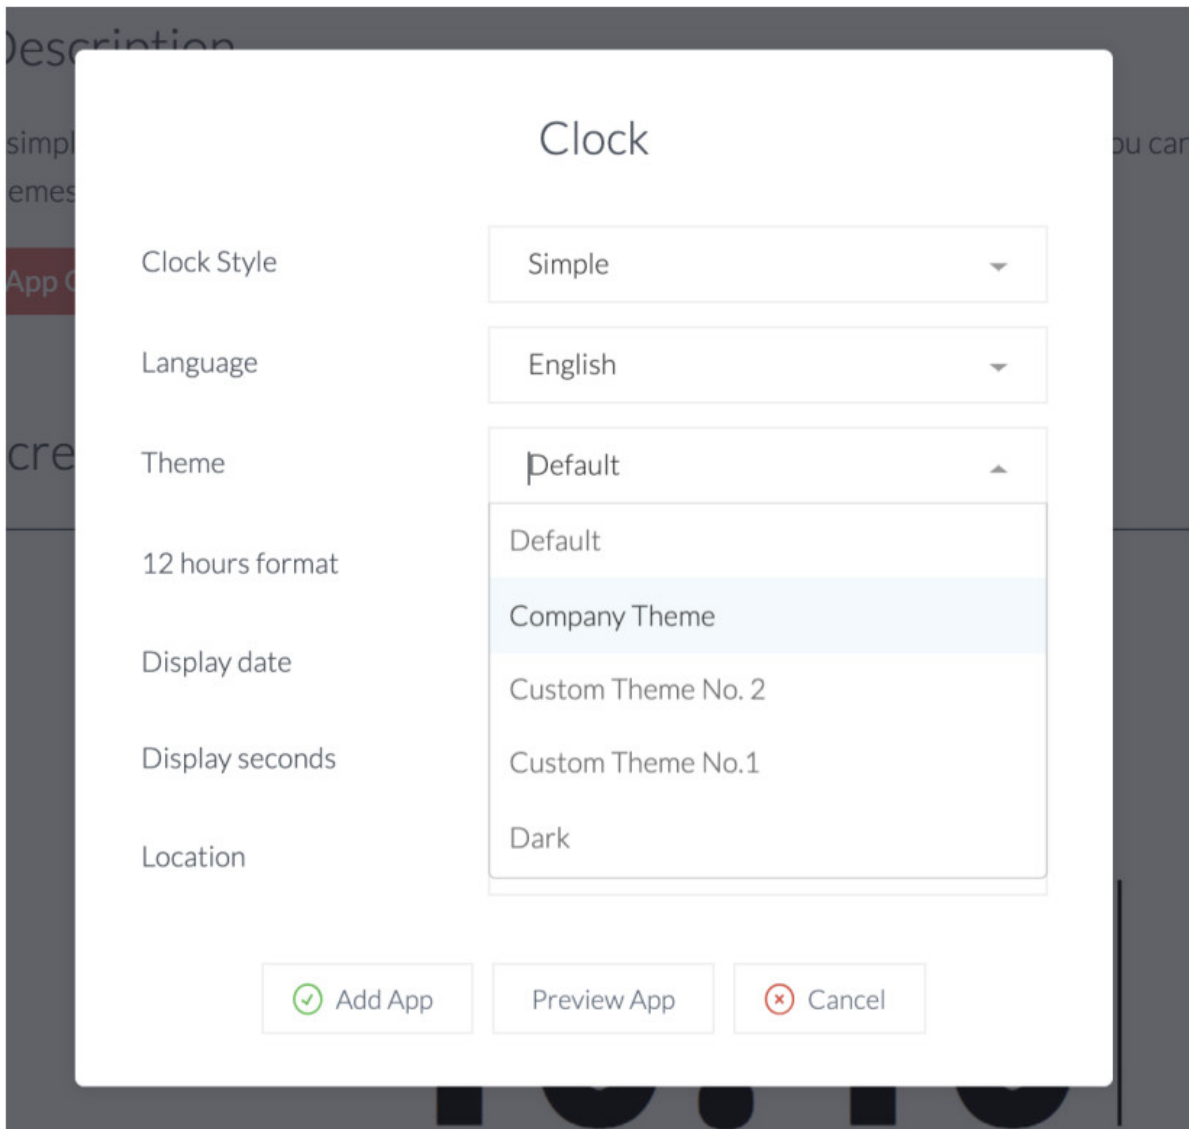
Descr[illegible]

simpl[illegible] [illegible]u can

emes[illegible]

App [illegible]

cre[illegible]

Clock

Clock Style
Simple

Language
English

Theme
Default

Default
Company Theme
Custom Theme No. 2
Custom Theme No.1
Dark

12 hours format

Display date

Display seconds

Location

Add App
Preview App
Cancel